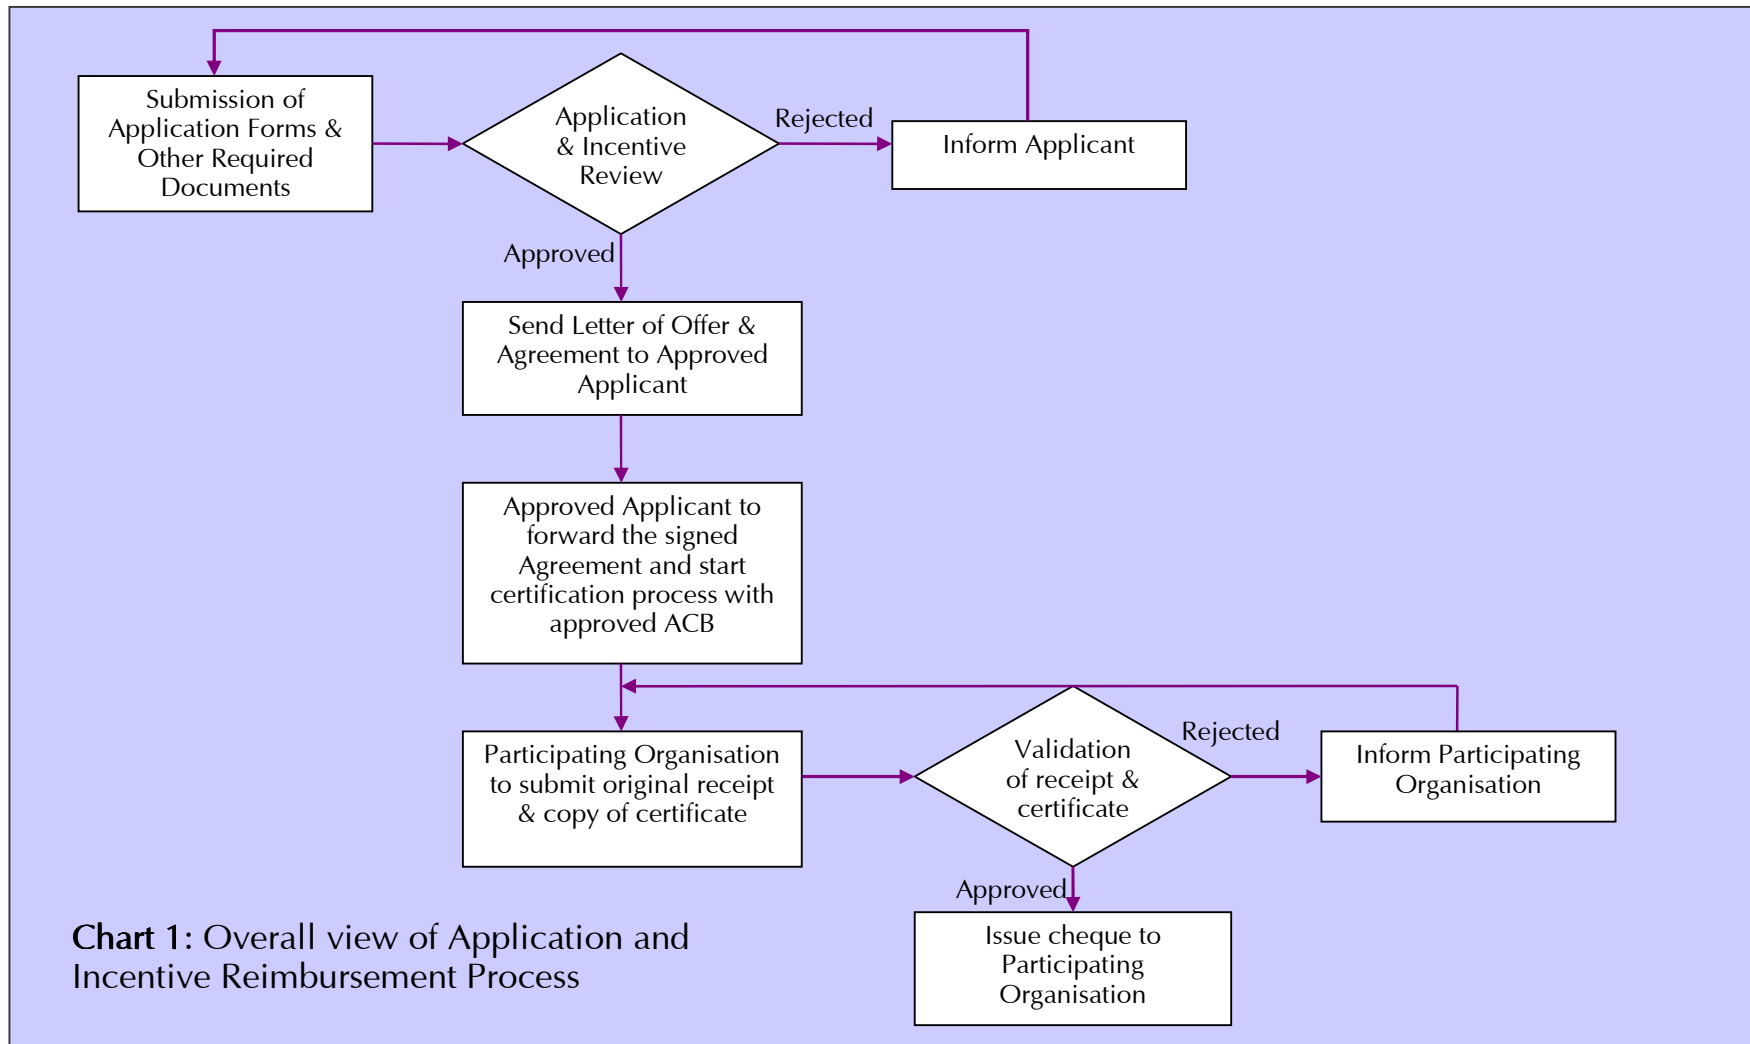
Submission of Application Forms & Other Required Documents

Application & Incentive Review

Rejected

Inform Applicant

Approved

Send Letter of Offer & Agreement to Approved Applicant

Approved Applicant to forward the signed Agreement and start certification process with approved ACB

Participating Organisation to submit original receipt & copy of certificate

Validation of receipt & certificate

Rejected

Inform Participating Organisation

Approved

Issue cheque to Participating Organisation

Chart 1: Overall view of Application and Incentive Reimbursement Process